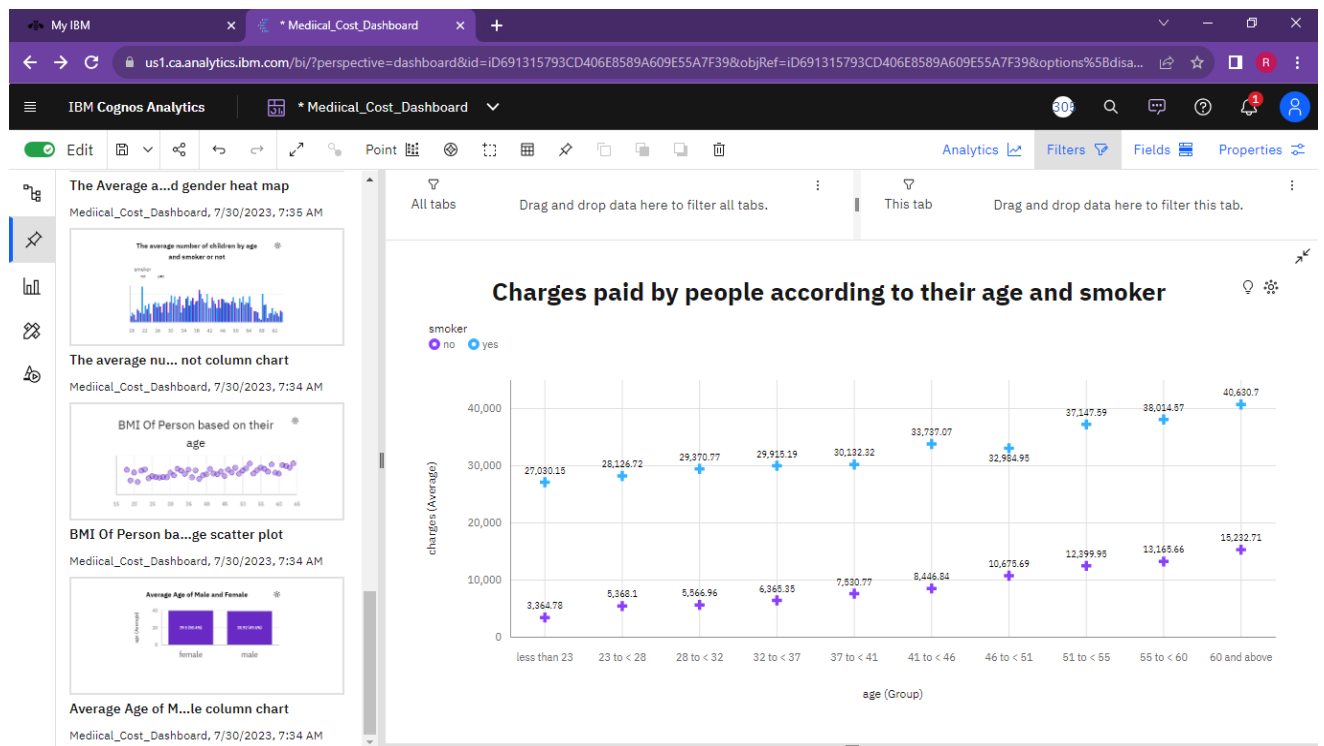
My IBM
* Mediical_Cost_Dashboard
us1.ca.analytics.ibm.com/bi/?perspective=dashboard&id=iD691315793CD406E8589A609E55A7F39&objRef=iD691315793CD406E8589A609E55A7F39&options%5Bdisa...
IBM Cognos Analytics
* Mediical_Cost_Dashboard
30
1
Edit
Point
Analytics
Filters
Fields
Properties

The Average a...d gender heat map
Mediical_Cost_Dashboard, 7/30/2023, 7:35 AM
The average number of children by age and smoker or not
The average nu... not column chart
Mediical_Cost_Dashboard, 7/30/2023, 7:34 AM
BMI Of Person based on their age
BMI Of Person ba...ge scatter plot
Mediical_Cost_Dashboard, 7/30/2023, 7:34 AM
Average Age of Male and Female
female
male
Average Age of M...le column chart
Mediical_Cost_Dashboard, 7/30/2023, 7:34 AM

All tabs
Drag and drop data here to filter all tabs.
This tab
Drag and drop data here to filter this tab.

Charges paid by people according to their age and smoker
smoker
no
yes
charges (Average)
40,000
30,000
20,000
10,000
0
27,030.15
28,126.72
29,370.77
29,915.19
30,132.32
33,737.07
32,984.95
37,147.59
38,014.57
40,630.7
3,364.78
5,368.1
5,566.96
6,365.35
7,530.77
8,446.84
10,675.69
12,399.95
13,165.66
15,232.71
less than 23
23 to < 28
28 to < 32
32 to < 37
37 to < 41
41 to < 46
46 to < 51
51 to < 55
55 to < 60
60 and above
age (Group)